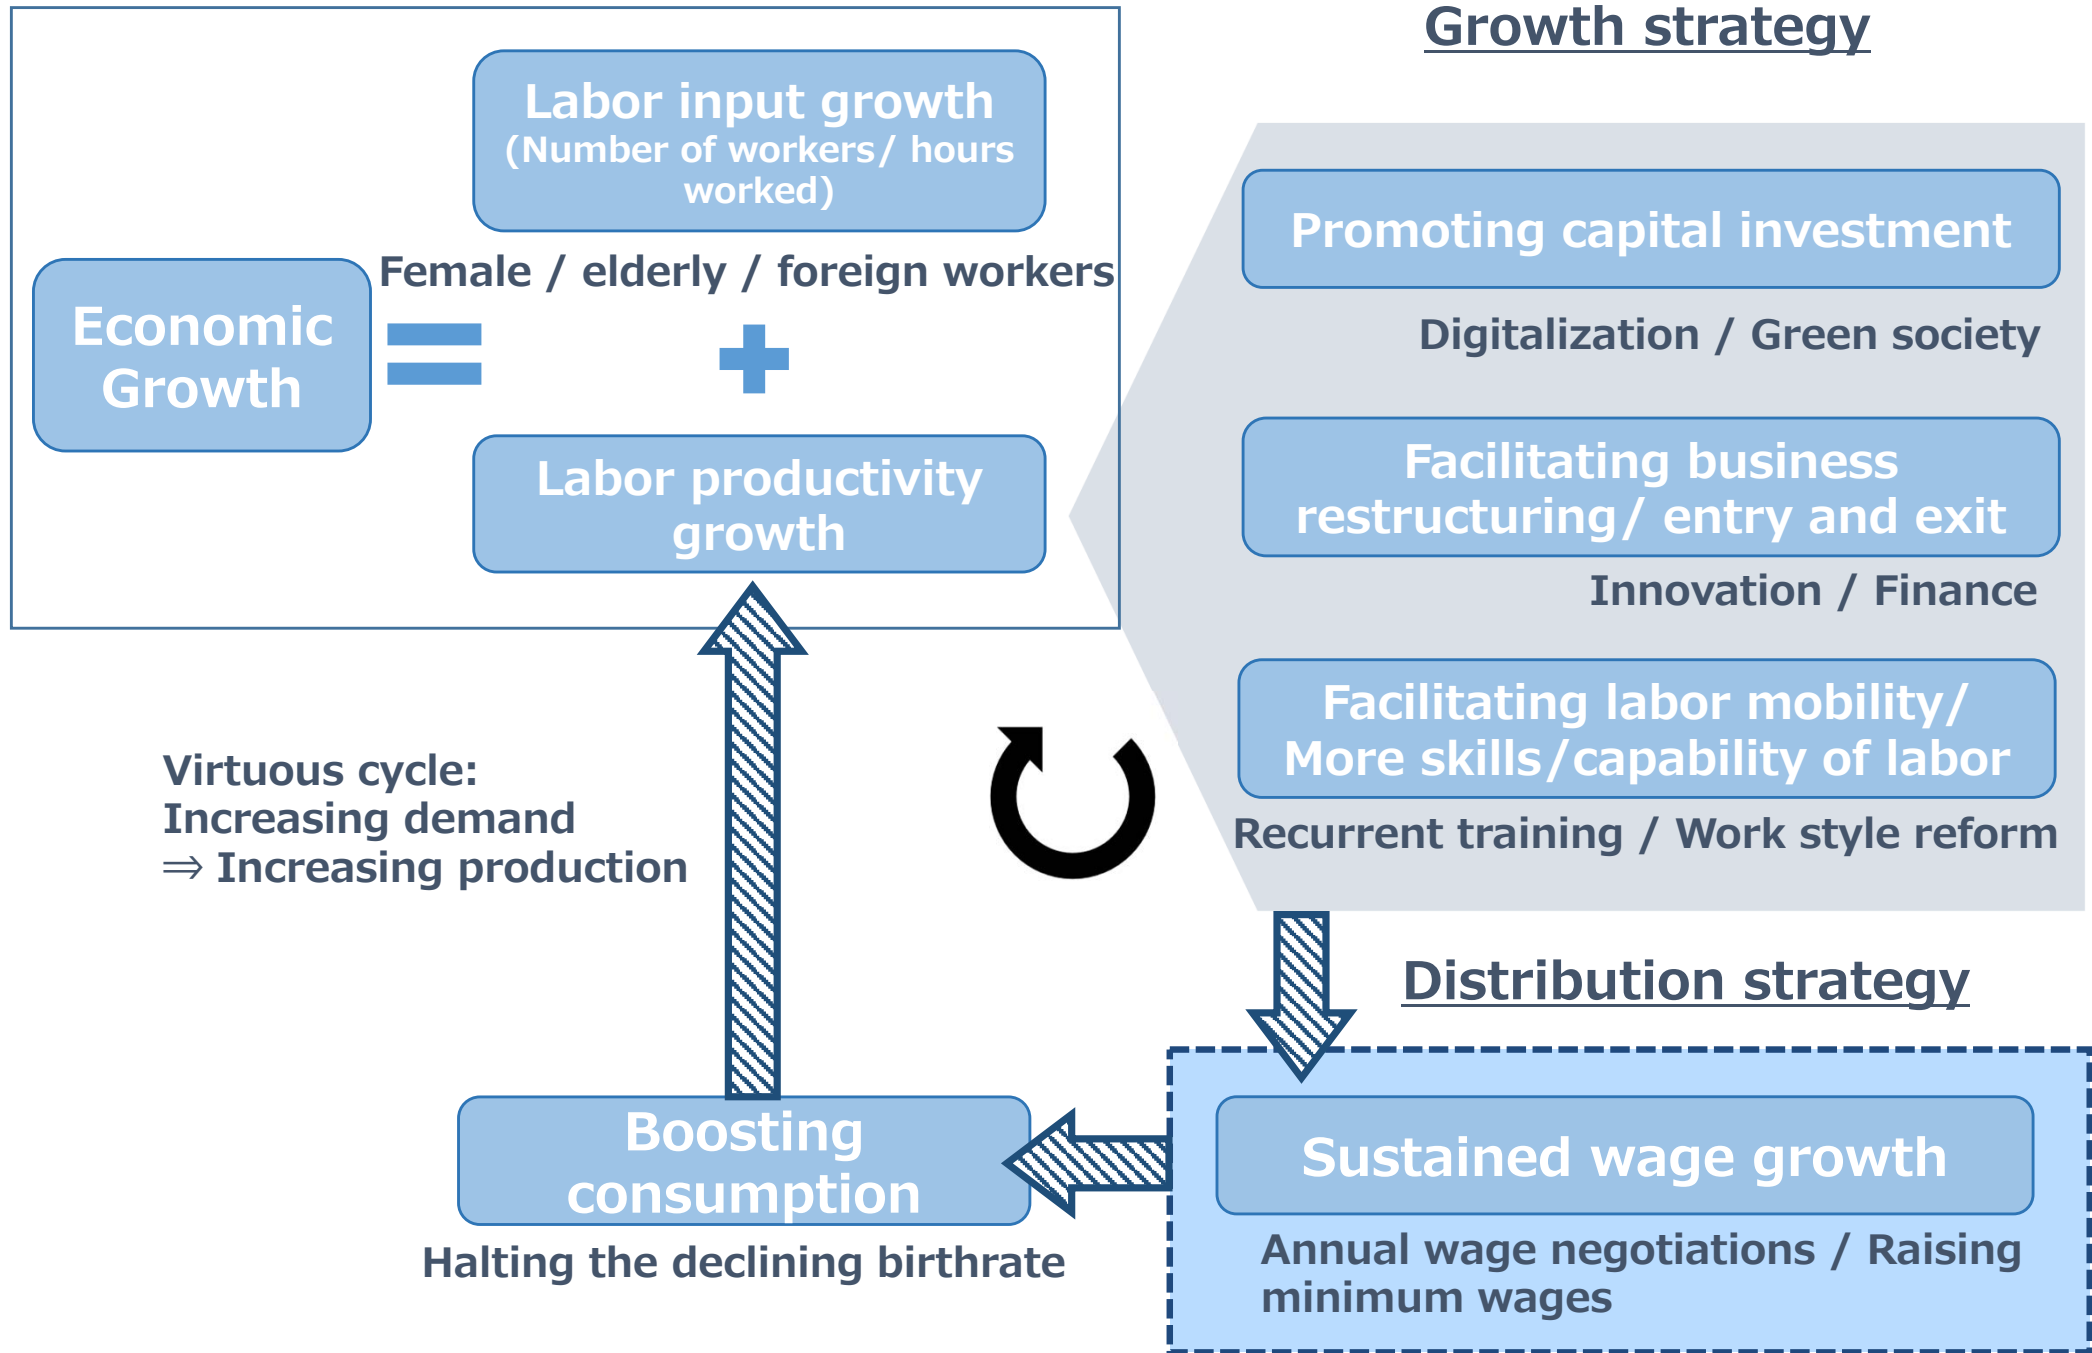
Growth strategy

Labor input growth
(Number of workers/ hours worked)

Female / elderly / foreign workers

Economic Growth

=

+

Labor productivity growth

Promoting capital investment

Digitalization / Green society

Facilitating business restructuring/ entry and exit

Innovation / Finance

Facilitating labor mobility/ More skills/capability of labor

Recurrent training / Work style reform

Virtuous cycle:
Increasing demand
⇒ Increasing production

Distribution strategy

Boosting consumption

Halting the declining birthrate

Sustained wage growth

Annual wage negotiations / Raising minimum wages